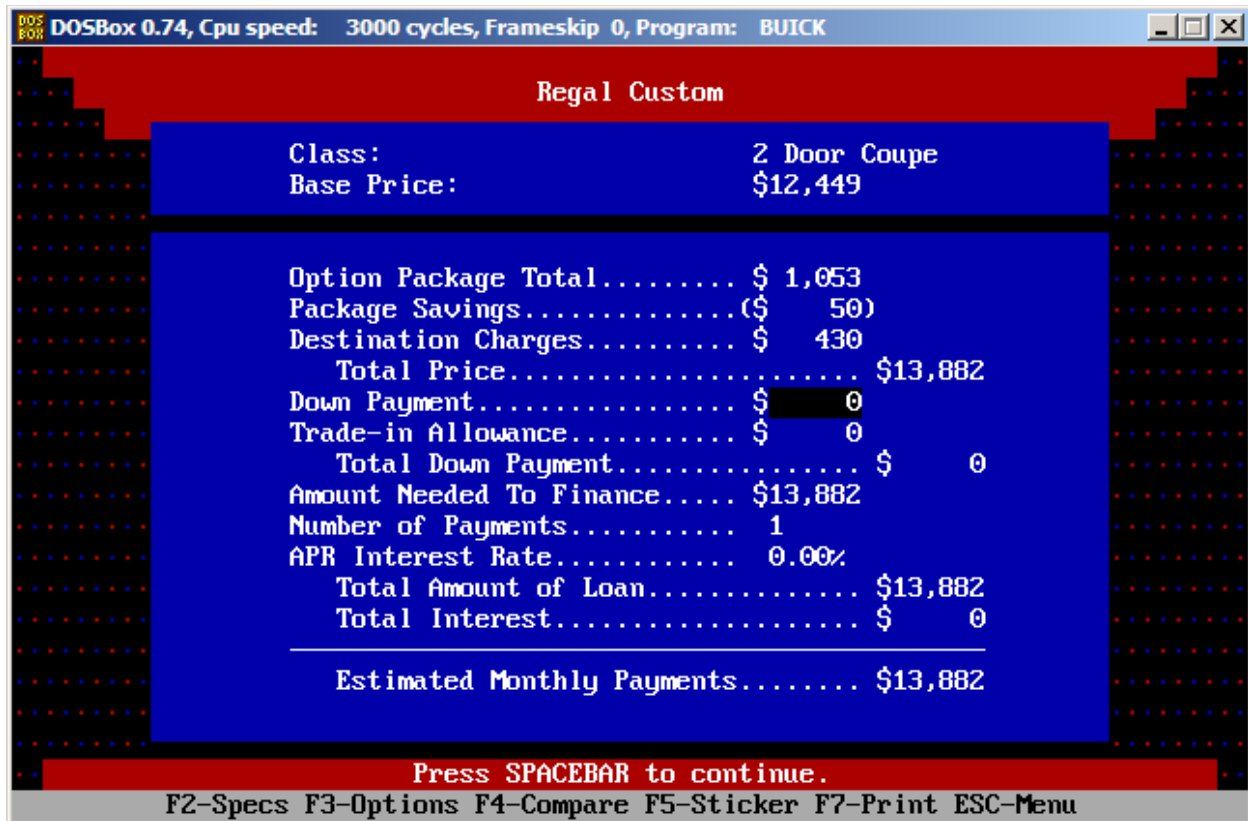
DOSBox 0.74, Cpu speed: 3000 cycles, Frameskip 0, Program: BUICK

Regal Custom

Class: 2 Door Coupe
Base Price: $12,449

Option Package Total......... $ 1,053
Package Savings..............($ 50)
Destination Charges.......... $ 430
Total Price....................... $13,882
Down Payment................. $ 0
Trade-in Allowance........... $ 0
Total Down Payment................ $ 0
Amount Needed To Finance..... $13,882
Number of Payments........... 1
APR Interest Rate............ 0.00%
Total Amount of Loan.............. $13,882
Total Interest.................... $ 0

Estimated Monthly Payments........ $13,882

Press SPACEBAR to continue.

F2-Specs F3-Options F4-Compare F5-Sticker F7-Print ESC-Menu